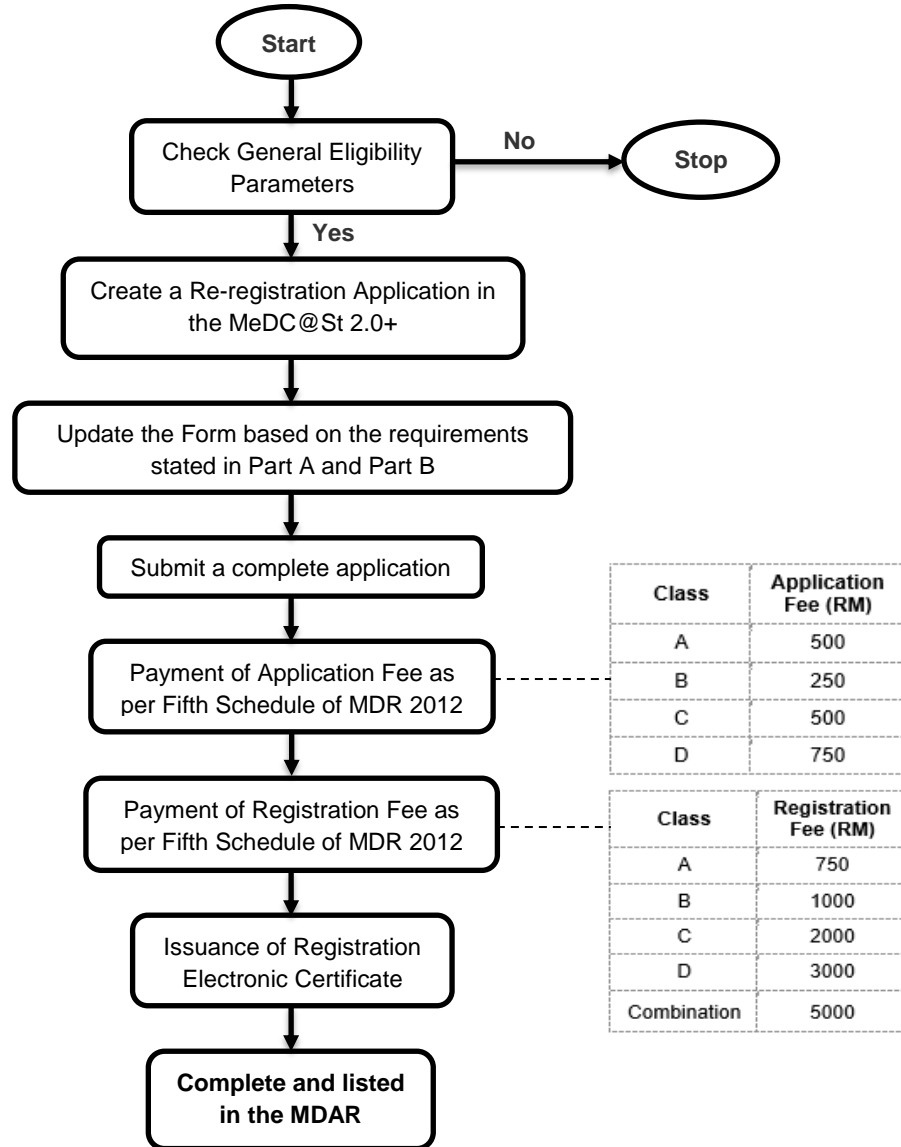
Start

Check General Eligibility Parameters

No

Stop

Yes

Create a Re-registration Application in the MeDC@St 2.0+

Update the Form based on the requirements stated in Part A and Part B

Submit a complete application

Payment of Application Fee as per Fifth Schedule of MDR 2012

| Class | Application Fee (RM) |
|---|---|
| A | 500 |
| B | 250 |
| C | 500 |
| D | 750 |

Payment of Registration Fee as per Fifth Schedule of MDR 2012

| Class | Registration Fee (RM) |
|---|---|
| A | 750 |
| B | 1000 |
| C | 2000 |
| D | 3000 |
| Combination | 5000 |

Issuance of Registration Electronic Certificate

Complete and listed in the MDAR